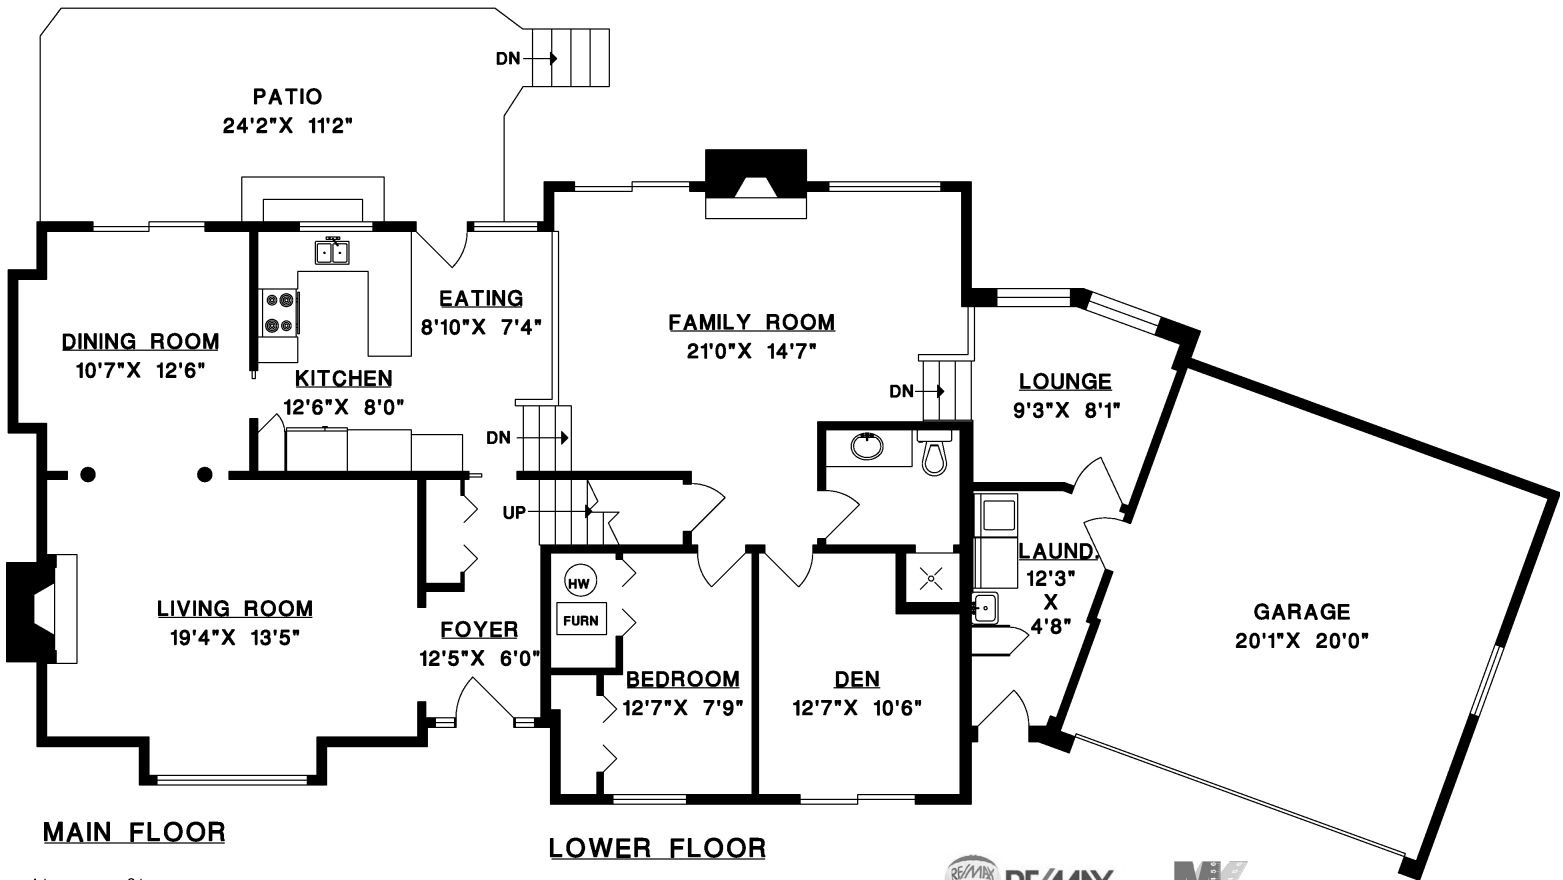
DN

PATIO
24'2"X 11'2"

EATING
8'10"X 7'4"

FAMILY ROOM
21'0"X 14'7"

DINING ROOM
10'7"X 12'6"

KITCHEN
12'6"X 8'0"

DN

LOUNGE
9'3"X 8'1"

DN

UP

HW

FURN

LAUND.
12'3"
X
4'8"

LIVING ROOM
19'4"X 13'5"

FOYER
12'5"X 6'0"

BEDROOM
12'7"X 7'9"

DEN
12'7"X 10'6"

GARAGE
20'1"X 20'0"

MAIN FLOOR

LOWER FLOOR

RE/MAX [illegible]